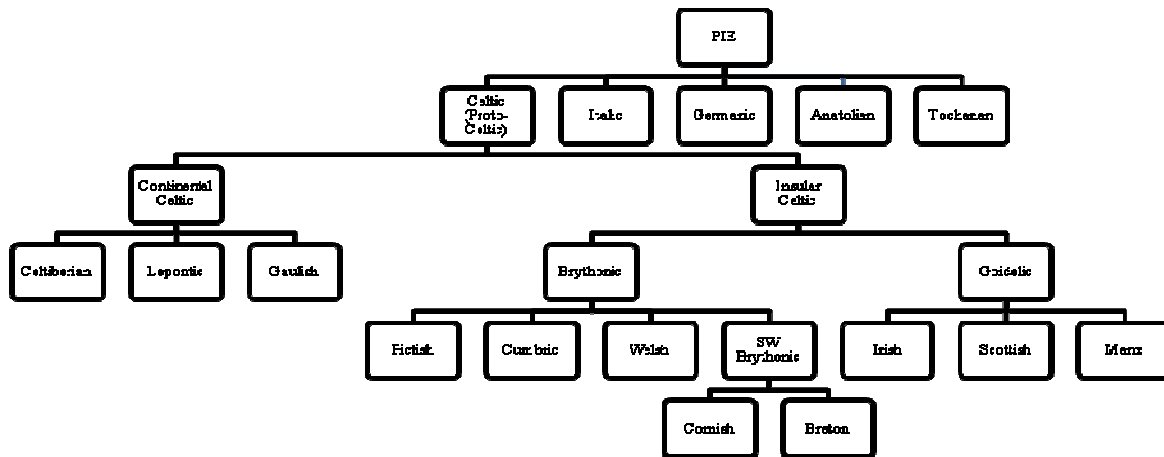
PIE

Celtic (Proto-Celtic)

Italic

Germanic

Anatolian

Tocharian

Continental Celtic

Insular Celtic

Celtiberian

Lepontic

Gaulish

Brythonic

Goidelic

Pictish

Cumbric

Welsh

SW Brythonic

Irish

Scottish

Manx

Cornish

Breton